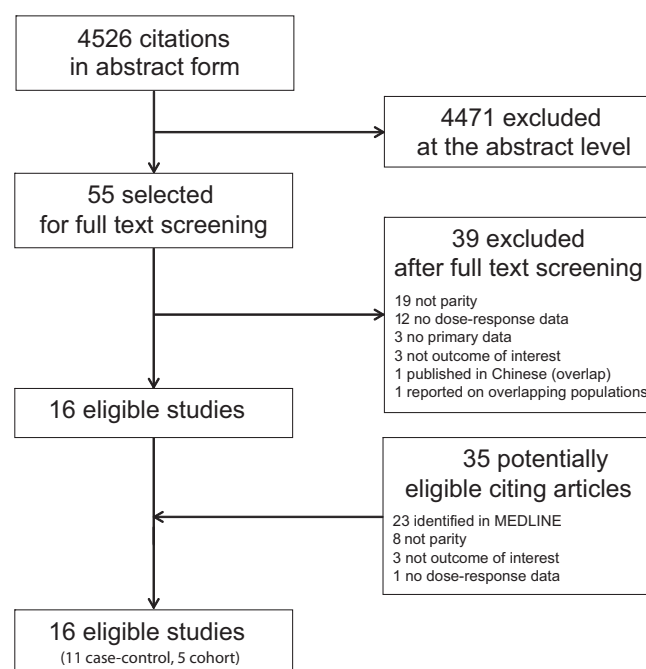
4526 citations
in abstract form

4471 excluded
at the abstract level

55 selected
for full text screening

39 excluded
after full text screening
19 not parity
12 no dose-response data
3 no primary data
3 not outcome of interest
1 published in Chinese (overlap)
1 reported on overlapping populations

16 eligible studies

35 potentially
eligible citing articles
23 identified in MEDLINE
8 not parity
3 not outcome of interest
1 no dose-response data

16 eligible studies
(11 case-control, 5 cohort)